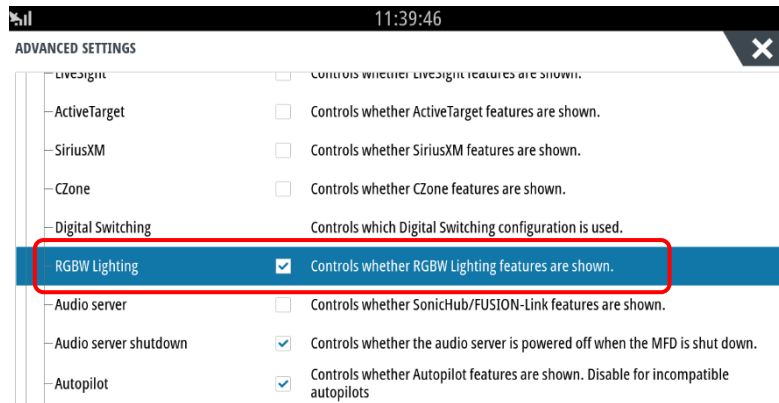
11:39:46

ADVANCED SETTINGS

LiveSight Controls whether LiveSight features are shown.

ActiveTarget Controls whether ActiveTarget features are shown.

SiriusXM Controls whether SiriusXM features are shown.

CZone Controls whether CZone features are shown.

Digital Switching Controls which Digital Switching configuration is used.

RGBW Lighting Controls whether RGBW Lighting features are shown.

Audio server Controls whether SonicHub/FUSION-Link features are shown.

Audio server shutdown Controls whether the audio server is powered off when the MFD is shut down.

Autopilot Controls whether Autopilot features are shown. Disable for incompatible autopilots